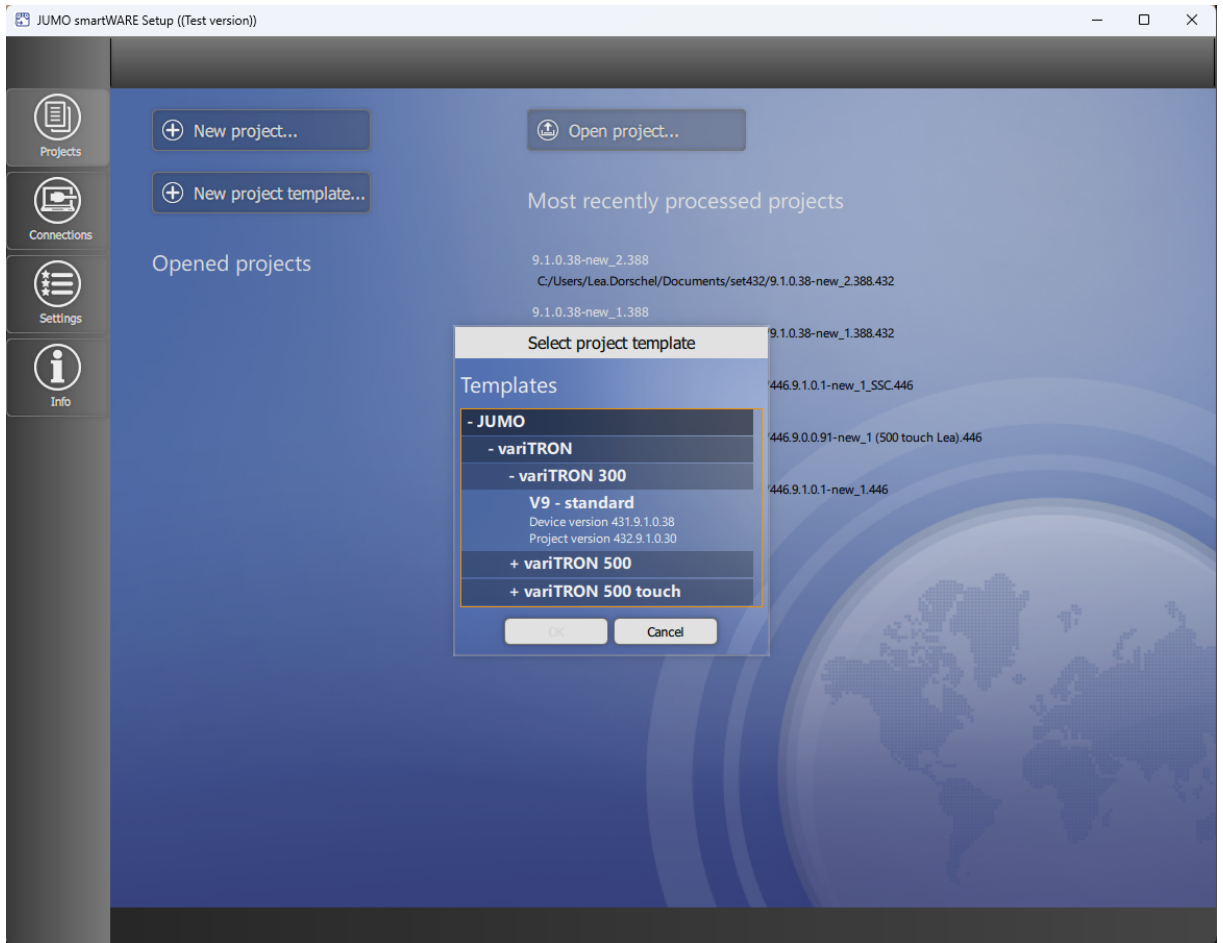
JUMO smartWARE Setup ((Test version))

Projects

Connections

Settings

Info

New project...

New project template...

Opened projects

Open project...

Most recently processed projects

9.1.0.38-new_2.388
C:/Users/Lea.Dorschel/Documents/set432/9.1.0.38-new_2.388.432

9.1.0.38-new_1.388
/9.1.0.38-new_1.388.432

/446.9.1.0.1-new_1_SSC.446

/446.9.0.0.91-new_1 (500 touch Lea).446

/446.9.1.0.1-new_1.446

Select project template

Templates

- JUMO
- variTRON
- variTRON 300
V9 - standard
Device version 431.9.1.0.38
Project version 432.9.1.0.30
+ variTRON 500
+ variTRON 500 touch

OK

Cancel